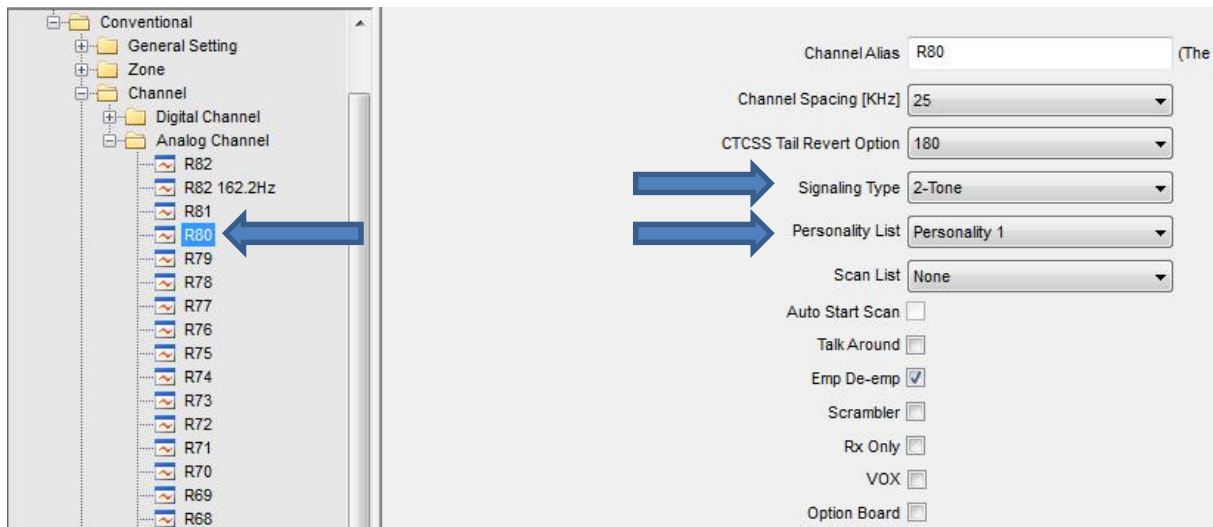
Conventional
General Setting
Zone
Channel
Digital Channel
Analog Channel
R82
R82 162.2Hz
R81
R80
R79
R78
R77
R76
R75
R74
R73
R72
R71
R70
R69
R68

Channel Alias R80 (The
Channel Spacing [KHz] 25
CTCSS Tail Revert Option 180
Signaling Type 2-Tone
Personality List Personality 1
Scan List None
Auto Start Scan
Talk Around
Emp De-emp
Scrambler
Rx Only
VOX
Option Board